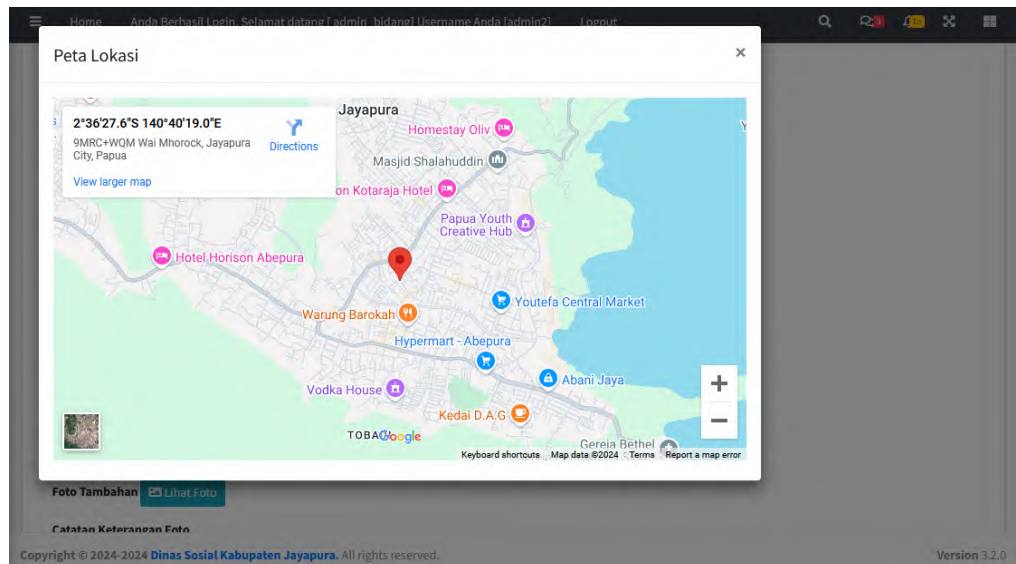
Home Anda Berhasil Login, Selamat datang [ admin_bidang] Username Anda [admin2] Logout

Peta Lokasi

×

2°36'27.6"S 140°40'19.0"E
9MRC+WQM Wai Mhorock, Jayapura City, Papua
Directions
View larger map

Jayapura
Homestay Oliv
Masjid Shalahuddin
on Kotaraja Hotel
Papua Youth Creative Hub
Hotel Horison Abepura
Youtefa Central Market
Warung Barokah
Hypermart - Abepura
Abani Jaya
Vodka House
Kedai D.A.G
TOBA
Google
Gereja Bethel

+
−

Keyboard shortcuts Map data ©2024 Terms Report a map error

Foto Tambahan Lihat Foto

Catatan Keterangan Foto

Copyright © 2024-2024 Dinas Sosial Kabupaten Jayapura. All rights reserved.

Version 3.2.0